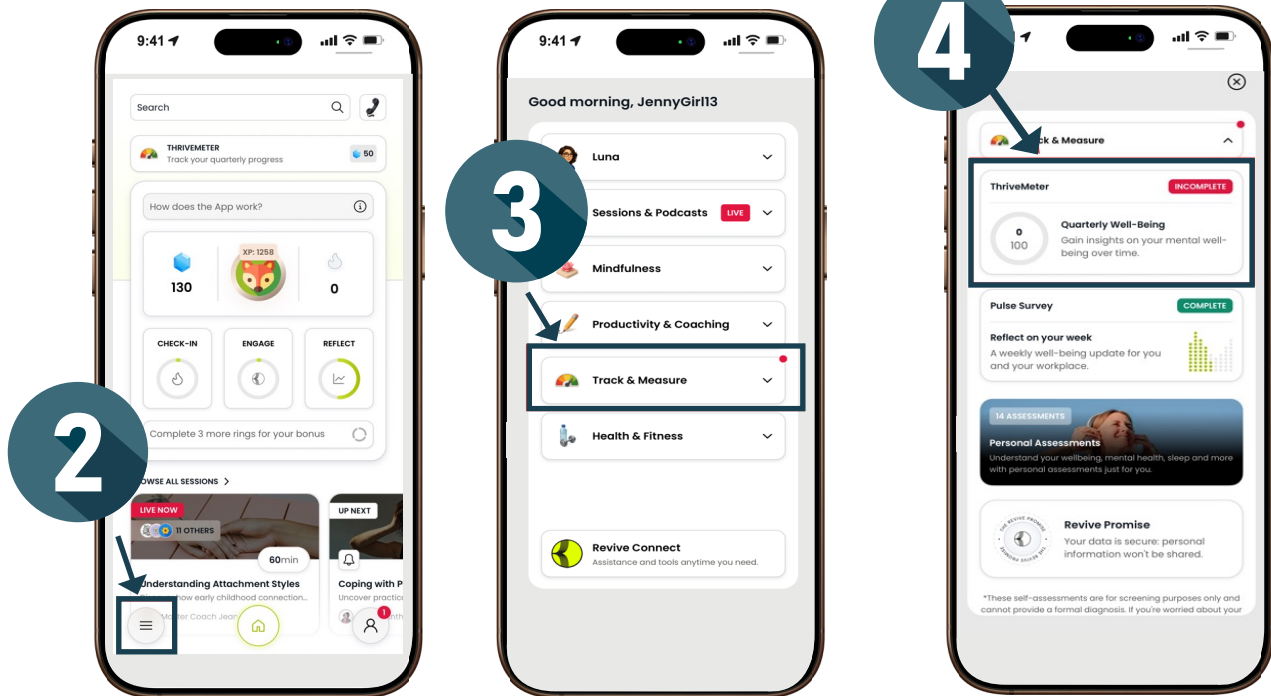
9:41

Search

THRIVEMETER
Track your quarterly progress

50

How does the App work?

XP: 1258

130

0

CHECK-IN

ENGAGE

REFLECT

Complete 3 more rings for your bonus

2

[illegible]OWSE ALL SESSIONS >

LIVE NOW

11 OTHERS

60min

UP NEXT

Understanding Attachment Styles

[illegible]how early childhood connection...

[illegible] Master Coach Jean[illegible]

Coping with P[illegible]

Uncover practic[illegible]

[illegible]nth

1

9:41

Good morning, JennyGirl13

Luna

3

Sessions & Podcasts LIVE

Mindfulness

Productivity & Coaching

Track & Measure

Health & Fitness

Revive Connect
Assistance and tools anytime you need.

4

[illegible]ck & Measure

ThriveMeter INCOMPLETE

0
100

Quarterly Well-Being
Gain insights on your mental well-being over time.

Pulse Survey COMPLETE

Reflect on your week
A weekly well-being update for you and your workplace.

14 ASSESSMENTS

Personal Assessments
Understand your wellbeing, mental health, sleep and more with personal assessments just for you.

THE REVIVE PROMISE

Revive Promise
Your data is secure: personal information won't be shared.

*These self-assessments are for screening purposes only and cannot provide a formal diagnosis. If you're worried about your